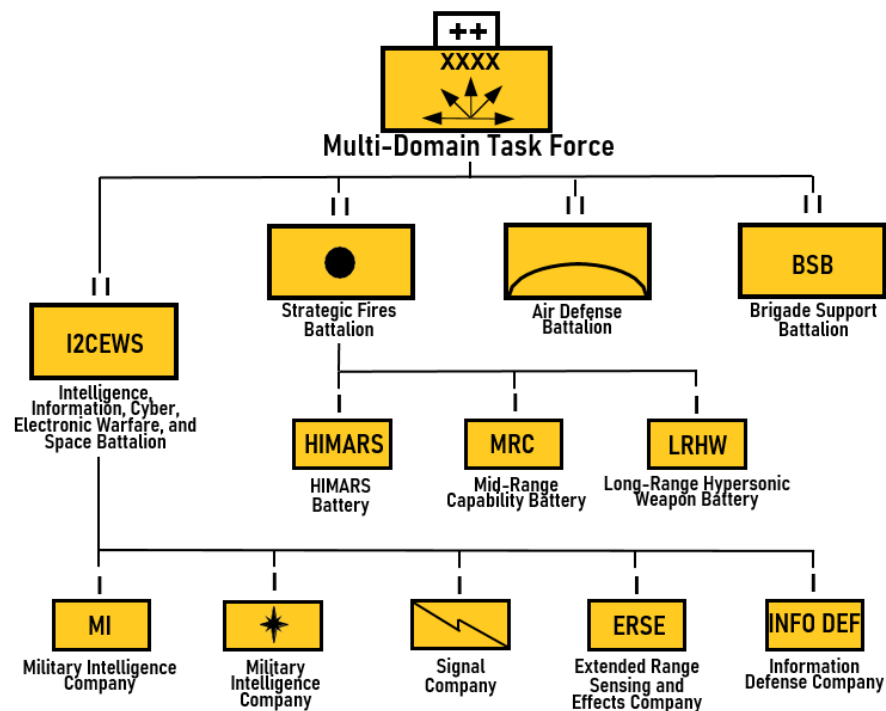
++
XXXX
Multi-Domain Task Force

II
I2CEWS
Intelligence, Information, Cyber, Electronic Warfare, and Space Battalion

II
Strategic Fires Battalion

II
Air Defense Battalion

II
BSB
Brigade Support Battalion

I
HIMARS
HIMARS Battery

I
MRC
Mid-Range Capability Battery

I
LRHW
Long-Range Hypersonic Weapon Battery

I
MI
Military Intelligence Company

I
Military Intelligence Company

I
Signal Company

I
ERSE
Extended Range Sensing and Effects Company

I
INFO DEF
Information Defense Company